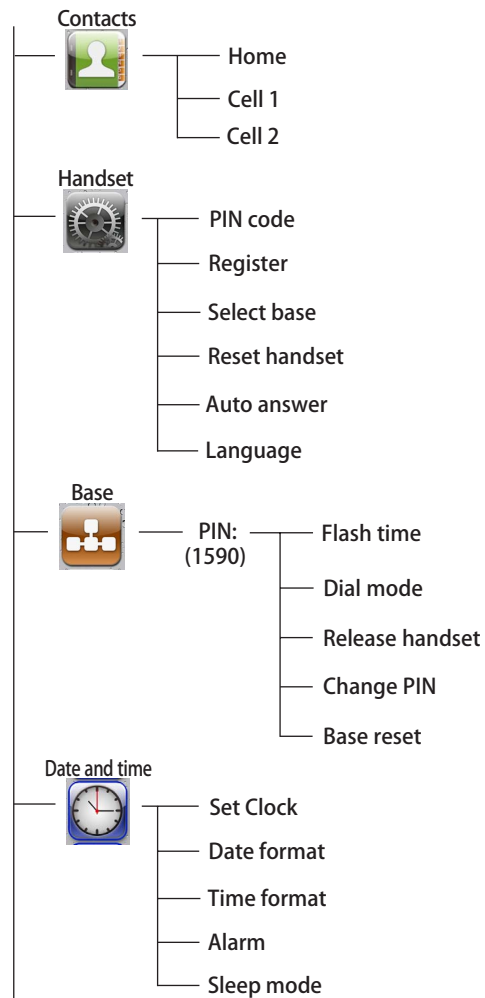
Contacts

Home

Cell 1

Cell 2

Handset

PIN code

Register

Select base

Reset handset

Auto answer

Language

Base

PIN: (1590)

Flash time

Dial mode

Release handset

Change PIN

Base reset

Date and time

Set Clock

Date format

Time format

Alarm

Sleep mode